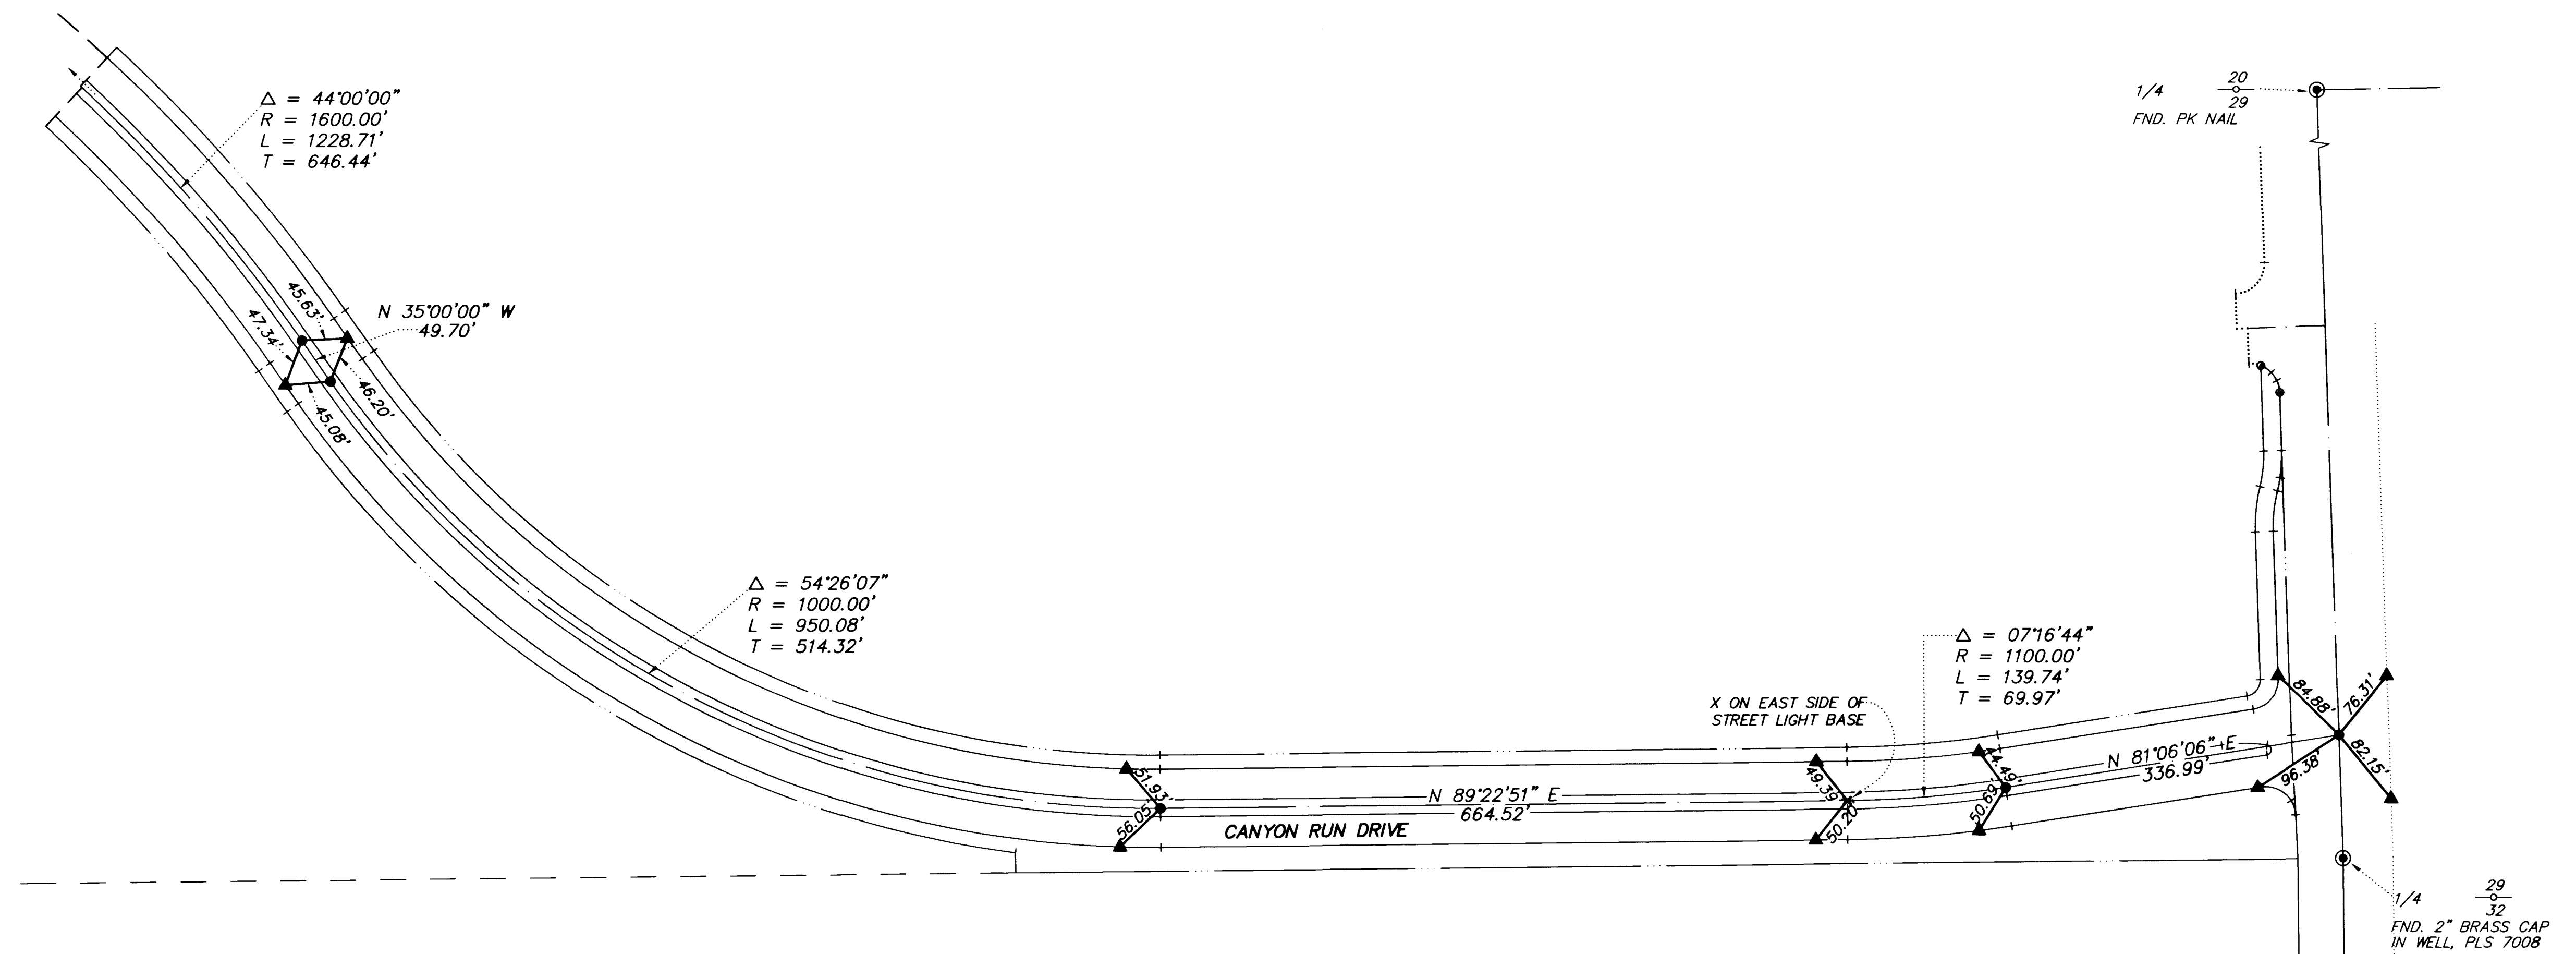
$\Delta$ = 44°00'00"
R = 1600.00'
L = 1228.71'
T = 646.44'

1/4 $\frac{20}{29}$
FND. PK NAIL

45.63'
47.34'
N 35°00'00" W
49.70'
46.20'
45.08'

$\Delta$ = 54°26'07"
R = 1000.00'
L = 950.08'
T = 514.32'

$\Delta$ = 07°16'44"
R = 1100.00'
L = 139.74'
T = 69.97'

X ON EAST SIDE OF STREET LIGHT BASE

84.88'
76.31'
44.49'
N 81°06'06" E
336.99'
96.38'
82.15'
51.93'
N 89°22'51" E
664.52'
49.39'
50.69'
56.05'
CANYON RUN DRIVE
50.20'

1/4 $\frac{29}{32}$
FND. 2" BRASS CAP IN WELL, PLS 7008